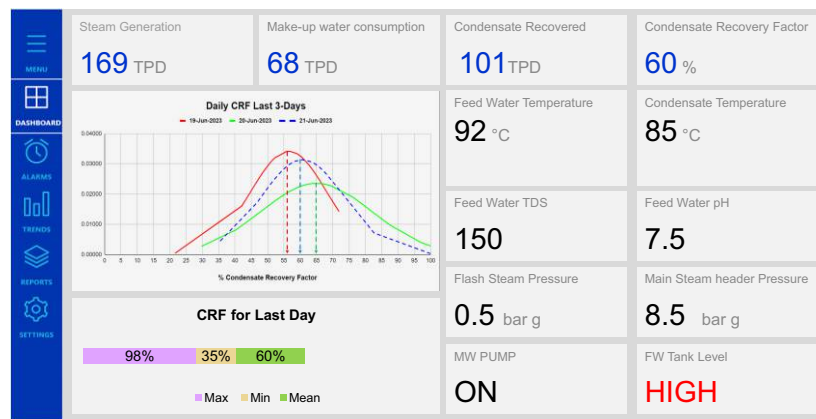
MENU

DASHBOARD

ALARMS

TRENDS

REPORTS

SETTINGS

Steam Generation
169 TPD

Make-up water consumption
68 TPD

Condensate Recovered
101TPD

Condensate Recovery Factor
60 %

Daily CRF Last 3-Days
19-Jun-2023 20-Jun-2023 21-Jun-2023
0.04000
0.03000
0.02000
0.01000
0.00000
0 5 10 15 20 25 30 35 40 45 50 55 60 65 70 75 80 85 90 95 100
% Condensate Recovery Factor

Feed Water Temperature
92 °C

Condensate Temperature
85 °C

Feed Water TDS
150

Feed Water pH
7.5

Flash Steam Pressure
0.5 bar g

Main Steam header Pressure
8.5 bar g

CRF for Last Day
98% 35% 60%
Max Min Mean

MW PUMP
ON

FW Tank Level
HIGH